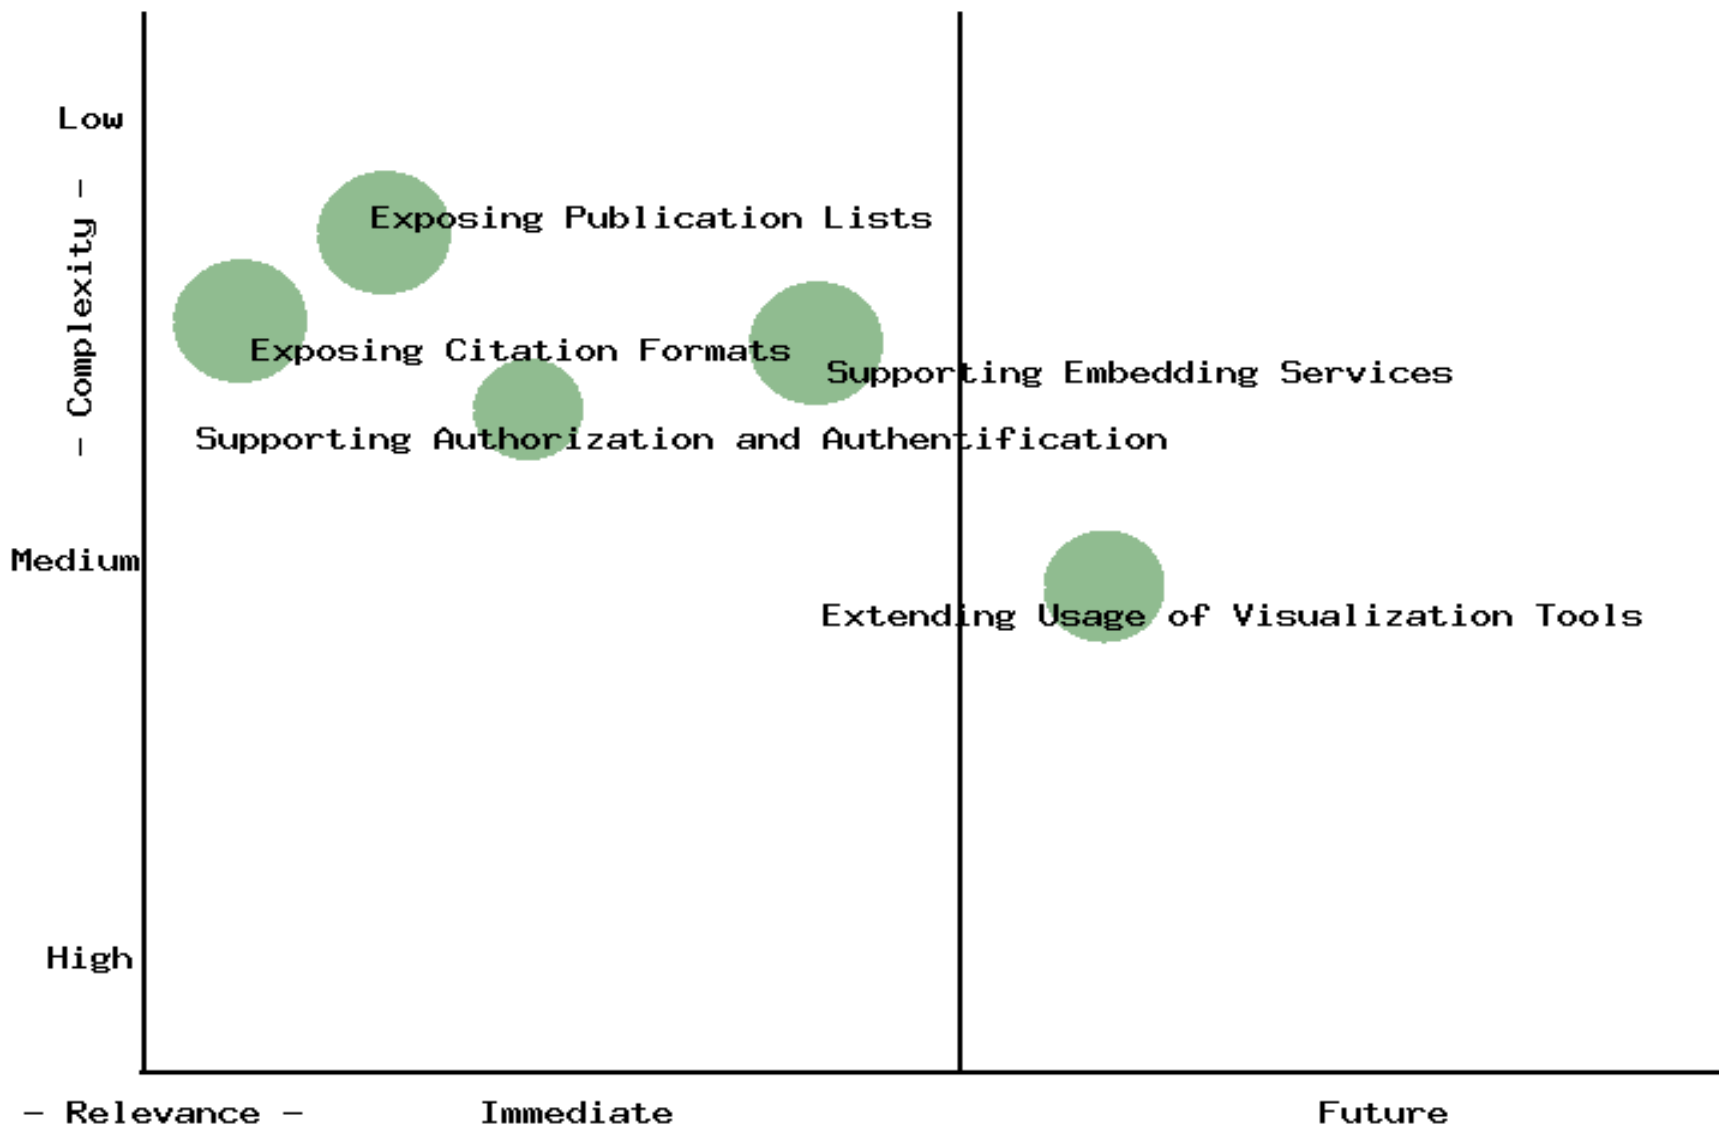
Low

- Complexity -

Medium

High

Exposing Publication Lists

Exposing Citation Formats

Supporting Embedding Services

Supporting Authorization and Authentification

Extending Usage of Visualization Tools

- Relevance -

Immediate

Future